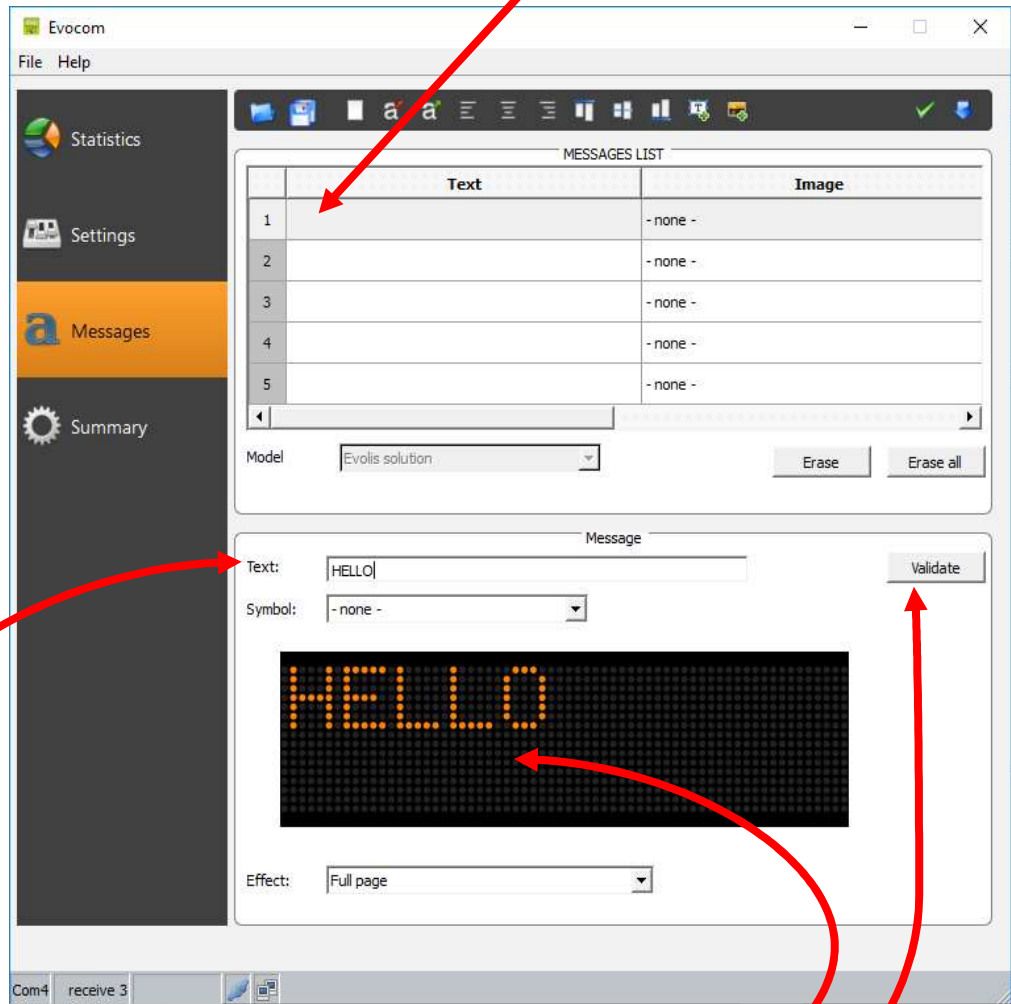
Evocom

File Help

Statistics

Settings

Messages

Summary

MESSAGES LIST

| | Text | Image |
|---|---|---|
| 1 | | - none - |
| 2 | | - none - |
| 3 | | - none - |
| 4 | | - none - |
| 5 | | - none - |

Model Evolis solution

Erase Erase all

Message

Text: HELLO

Validate

Symbol: - none -

HELLO

Effect: Full page

Com4 receive 3